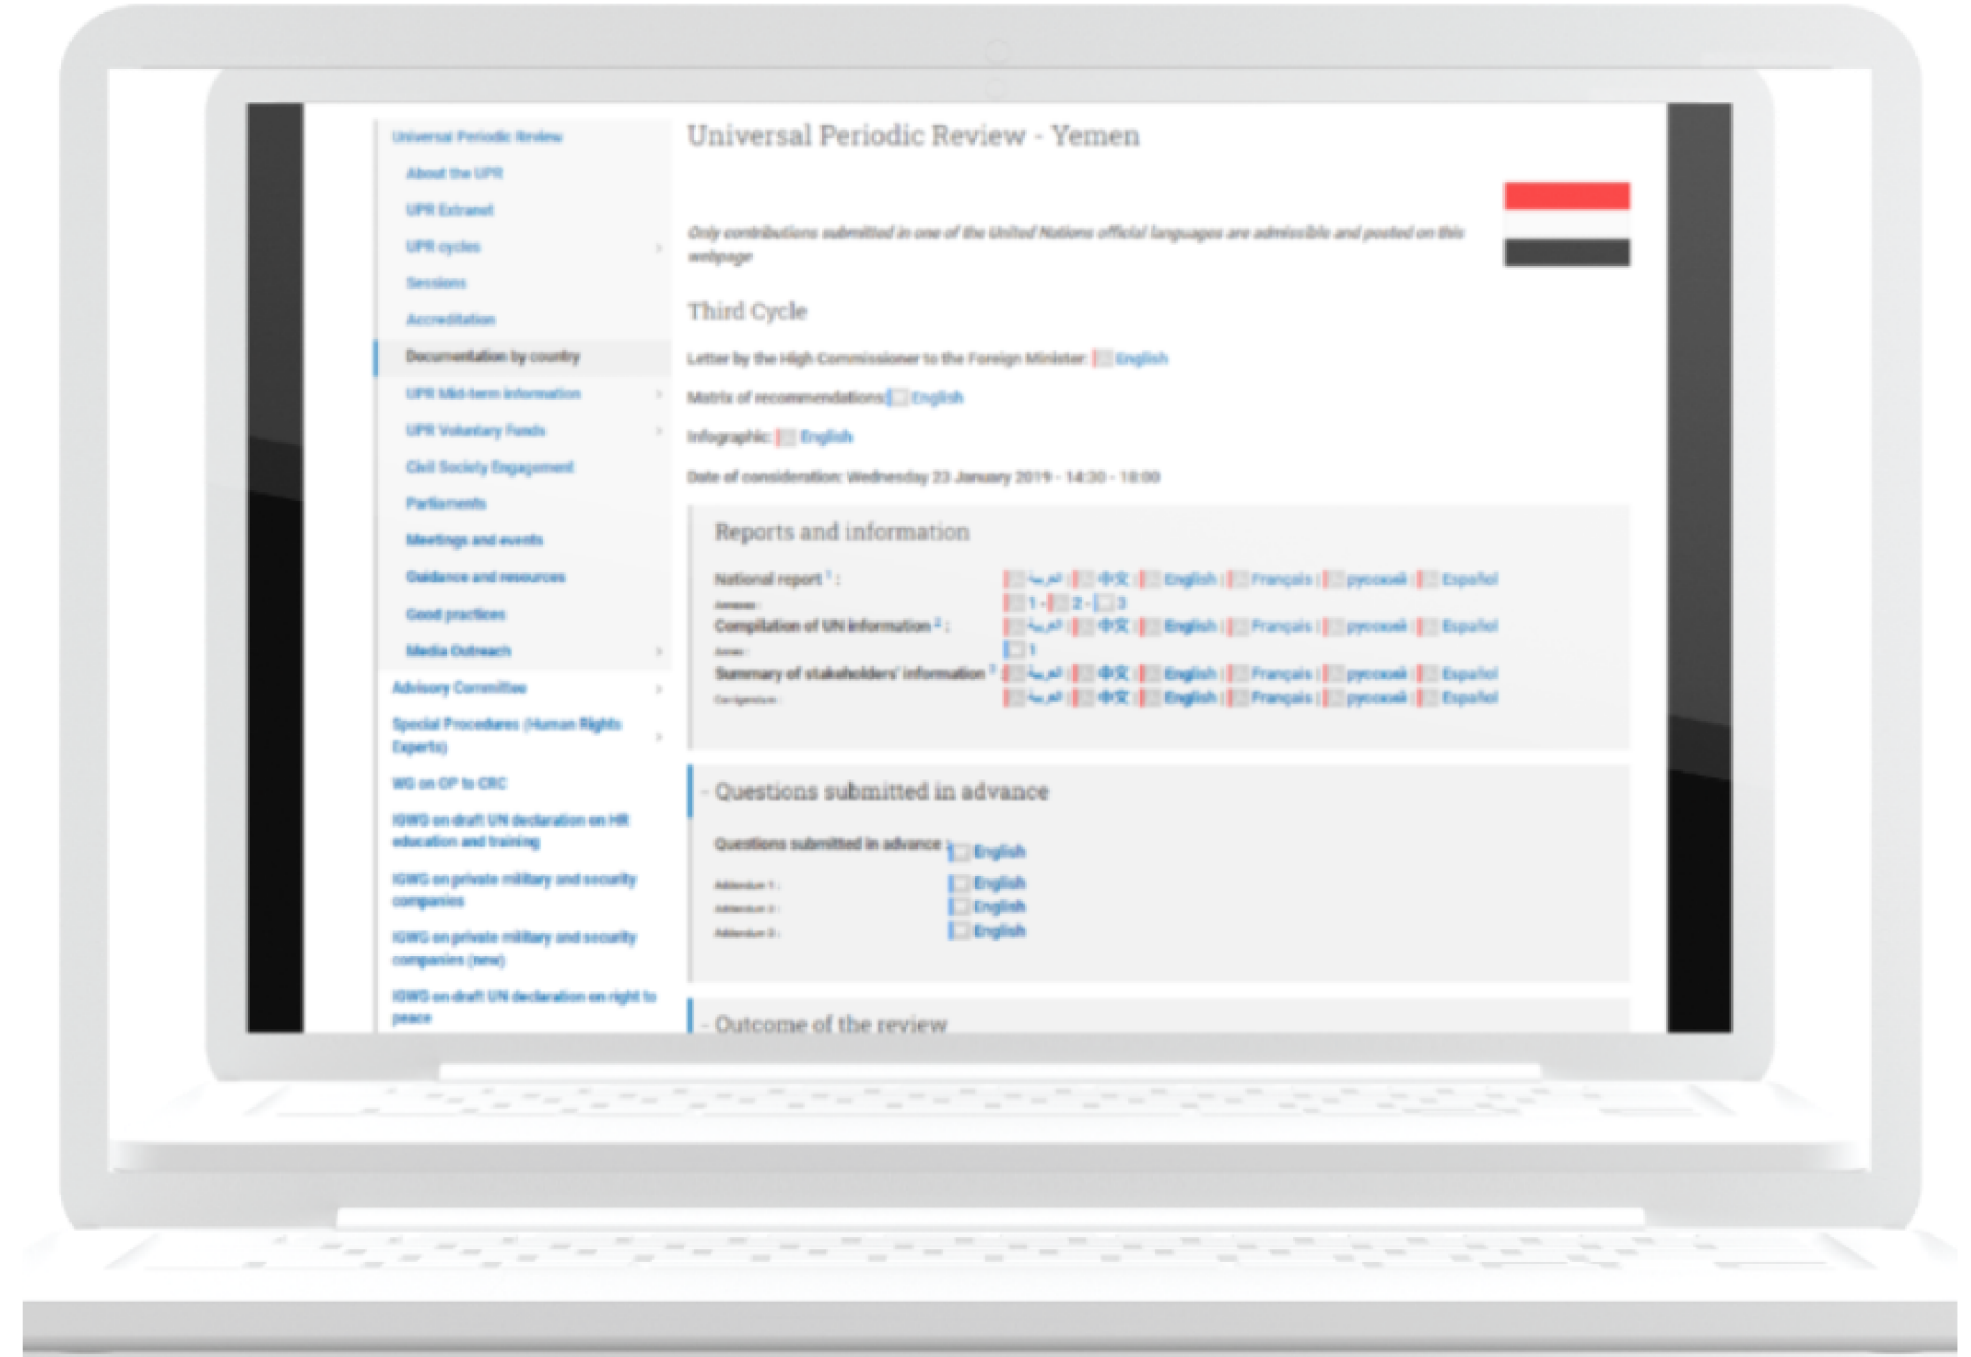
Universal Periodic Review
About the UPR
UPR Extranet
UPR cycles
Sessions
Accreditation
Documentation by country
UPR Mid-term information
UPR Voluntary Funds
Civil Society Engagement
Parliaments
Meetings and events
Guidance and resources
Good practices
Media Outreach
Advisory Committee
Special Procedures (Human Rights Experts)
WG on OP to CRC
IGWG on draft UN declaration on HR education and training
IGWG on private military and security companies
IGWG on private military and security companies (new)
IGWG on draft UN declaration on right to peace

Universal Periodic Review - Yemen

Only contributions submitted in one of the United Nations official languages are admissible and posted on this webpage

Third Cycle

Letter by the High Commissioner to the Foreign Minister: English

Matrix of recommendations: English

Infographic: English

Date of consideration: Wednesday 23 January 2019 - 14:30 - 18:00

Reports and information

National report $^1$ : العربية | 中文 | English | Français | русский | Español
Annexes : 1 - 2 - 3
Compilation of UN information $^2$ : العربية | 中文 | English | Français | русский | Español
Annex : 1
Summary of stakeholders' information $^3$ : العربية | 中文 | English | Français | русский | Español
Corrigendum : العربية | 中文 | English | Français | русский | Español

- Questions submitted in advance

Questions submitted in advance : English
Addendum 1 : English
Addendum 2 : English
Addendum 3 : English

- Outcome of the review